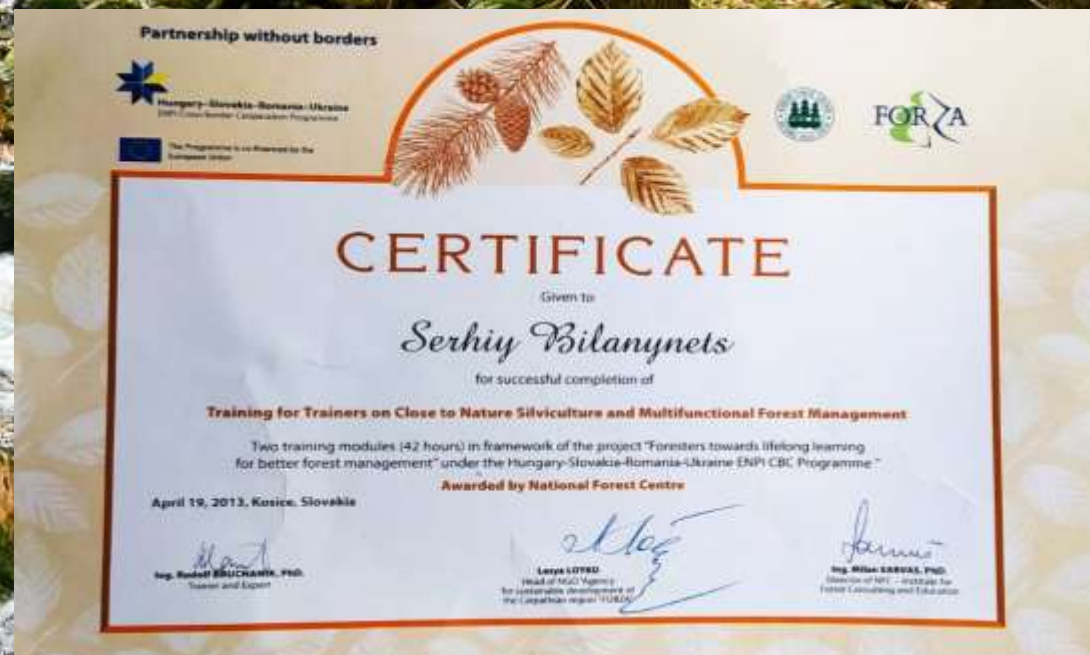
Partnership without borders

Hungary–Slovakia–Romania–Ukraine
ENPI Cross-border Cooperation Programme

The Programme is co-financed by the European Union

FORZA

CERTIFICATE

Given to

Serhiy Bilanynets

for successful completion of

Training for Trainers on Close to Nature Silviculture and Multifunctional Forest Management

Two training modules (42 hours) in framework of the project "Foresters towards lifelong learning for better forest management" under the Hungary-Slovakia-Romania-Ukraine ENPI CBC Programme."

Awarded by National Forest Centre

April 19, 2013, Kosice, Slovakia

Ing. Rudolf BRUCHANIK, PhD.
Trainer and Expert

Lesya LOYKO
Head of NGO 'Agency for sustainable development of the Carpathian region "FORZA"'

Ing. Milan SARVAS, PhD.
Director of NFC – Institute for Forest Consulting and Education